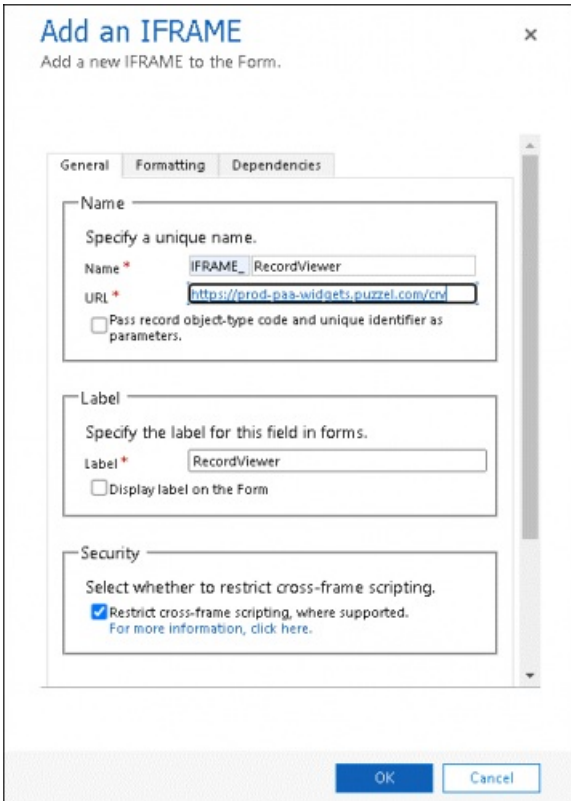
Add an IFRAME
Add a new IFRAME to the Form.

×

General Formatting Dependencies

Name

Specify a unique name.

Name * IFRAME_ RecordViewer

URL * https://prod-paa-widgets.puzzel.com/crv

Pass record object-type code and unique identifier as parameters.

Label

Specify the label for this field in forms.

Label * RecordViewer

Display label on the Form

Security

Select whether to restrict cross-frame scripting.

Restrict cross-frame scripting, where supported.
For more information, click here.

OK Cancel